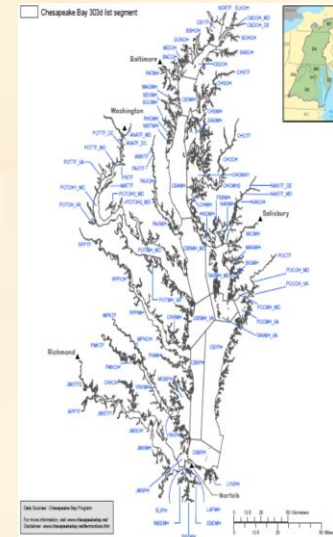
Chesapeake Bay 303d list segment

Baltimore

Washington

Salisbury

Richmond

Norfolk

NORTF

ELKOH

C&DOH_MD

C&DOH_DE

BOHOH

SASOH

CHSTF

PATMH

MAGMH

SEVMH

SOUMH

CB3MH

POTTF_DC

ANATF_DC

POTTF_MD

POTTF_VA

PISTF

MATTF

POTOH_MD

POTOH_VA

CHOTF

CHOOH

CHOMH2

NANTF_DE

NANTF_MD

POCTF

POCOH_MD

POCOH_VA

POCMH_MD

POCMH_VA

TANMH_MD

TANMH_VA

RPPTF

RPPOH

RPPMH

MPNTF

MPNOH

PMKTF

CHKOH

JMSTF

APPTF

YRKMH

MOBPH

CB7PH

CB8PH

JMSMH

JMSPH

ELIPH

LAFMH

LYNPH

WBEMH

EBEMH

Data Sources: Chesapeake Bay Program

For more information, visit: www.chesapeakebay.net

Disclaimer: www.chesapeakebay.net/termsofuse.htm

0

12.5

25

50 Kilometers

50 Miles

PA

NJ

MD

DE

VA

WV